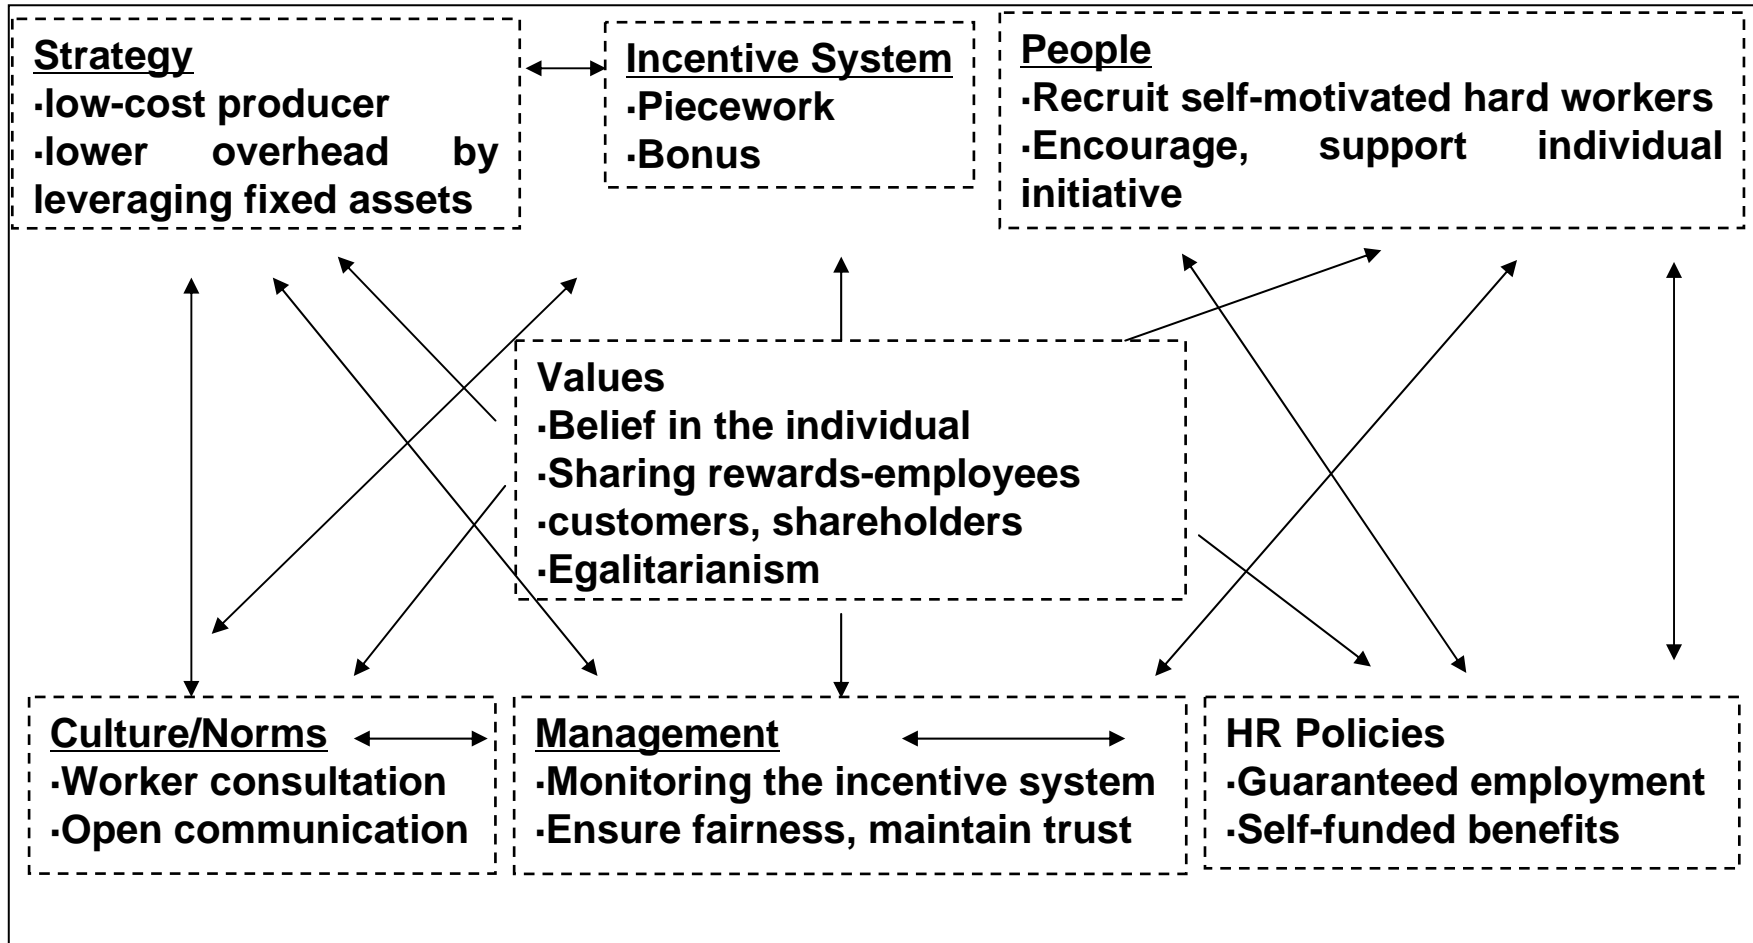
Strategy
·low-cost producer
·lower overhead by leveraging fixed assets

Incentive System
·Piecework
·Bonus

People
·Recruit self-motivated hard workers
·Encourage, support individual initiative

Values
·Belief in the individual
·Sharing rewards-employees
·customers, shareholders
·Egalitarianism

Culture/Norms
·Worker consultation
·Open communication

Management
·Monitoring the incentive system
·Ensure fairness, maintain trust

HR Policies
·Guaranteed employment
·Self-funded benefits